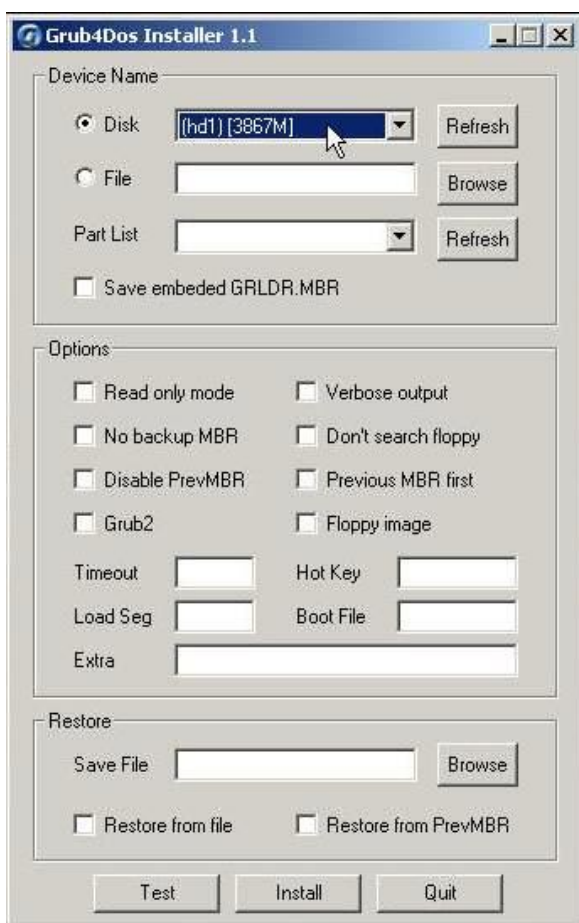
Grub4Dos Installer 1.1

Device Name

Disk (hd1) [3867M] Refresh

File Browse

Part List Refresh

Save embeded GRLDR.MBR

Options

Read only mode

Verbose output

No backup MBR

Don't search floppy

Disable PrevMBR

Previous MBR first

Grub2

Floppy image

Timeout

Hot Key

Load Seg

Boot File

Extra

Restore

Save File Browse

Restore from file

Restore from PrevMBR

Test Install Quit